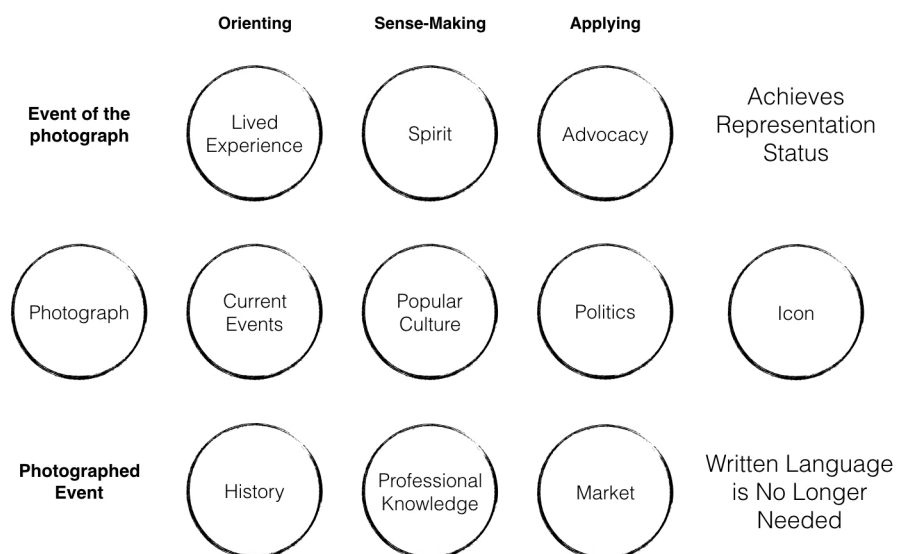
Orienting

Sense-Making

Applying

Event of the photograph

Lived Experience

Spirit

Advocacy

Achieves Representation Status

Photograph

Current Events

Popular Culture

Politics

Icon

Photographed Event

History

Professional Knowledge

Market

Written Language is No Longer Needed